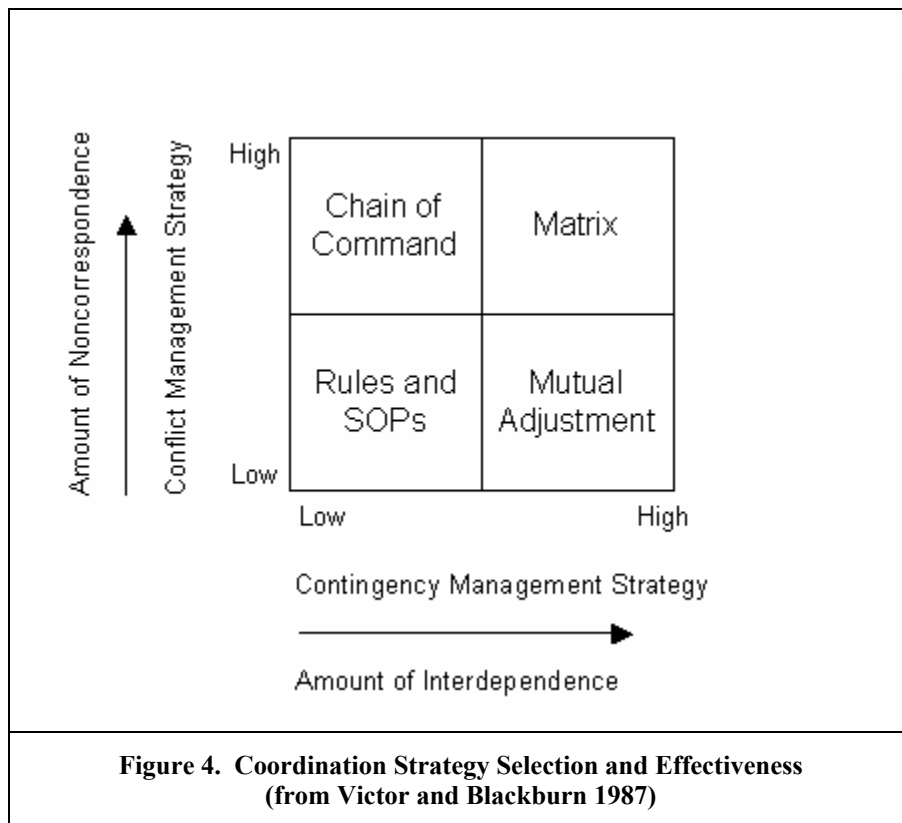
Amount of Noncorrespondence

Conflict Management Strategy

High

Low

| Chain of Command | Matrix |
|---|---|
| Rules and SOPs | Mutual Adjustment |

Low

High

Contingency Management Strategy

Amount of Interdependence

**Figure 4. Coordination Strategy Selection and Effectiveness (from Victor and Blackburn 1987)**